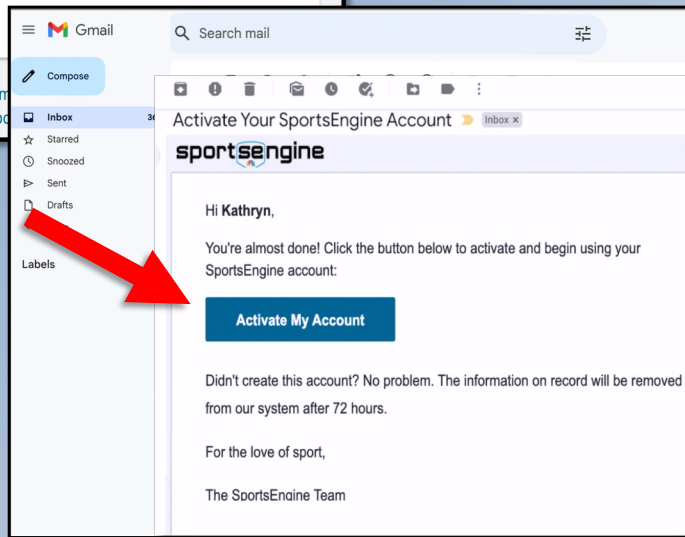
Gmail

Search mail

Compose

Inbox 36

Starred

Snoozed

Sent

Drafts

Labels

Activate Your SportsEngine Account

Inbox ×

sportsengine

Hi Kathryn,

You're almost done! Click the button below to activate and begin using your SportsEngine account:

Activate My Account

Didn't create this account? No problem. The information on record will be removed from our system after 72 hours.

For the love of sport,

The SportsEngine Team